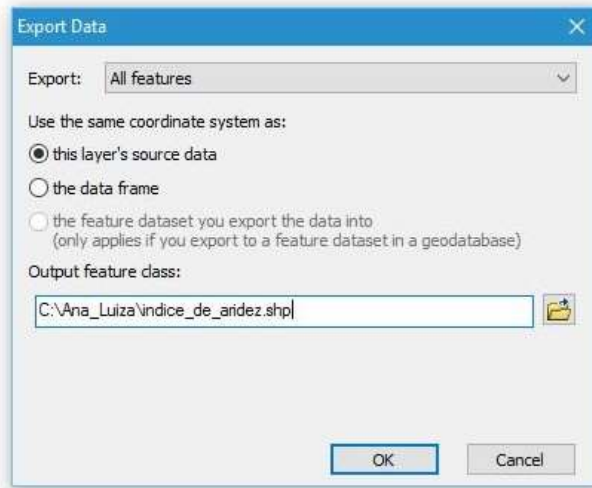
Export Data

Export: All features

Use the same coordinate system as:

this layer's source data

the data frame

the feature dataset you export the data into
(only applies if you export to a feature dataset in a geodatabase)

Output feature class:

C:\Ana_Luiza\indice_de_aridez.shp

OK

Cancel